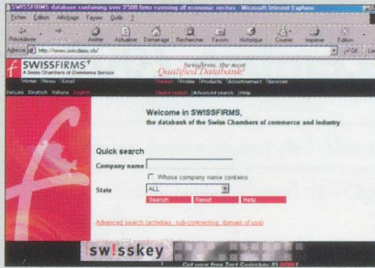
SWISSFIRMS database containing over 3'500 firms covering all economic sectors - Microsoft Internet Explorer

Fichier Edition Affichage Favoris Outils ?

Précédente Suivante Arrêter Actualiser Démarrage Rechercher Favoris Historique Courrier Imprimer Edition

Adresse http://www.swissfirms.ch/ OK

SWISSFIRMS
A Swiss Chambers of Commerce Service

Swissfirms, the most Qualified Database

Home News Email

Français Deutsch Italiano English

Quick Search Advanced search Help

Welcome in SWISSFIRMS,
the databank of the Swiss Chambers of commerce and industry

Quick search

Company name

Whose company name contains

State ALL

Search Reset Help

Advanced search (activities, sub-contracting, domain of use)

sw!sskey

Get your free Test Swisskey ID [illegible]